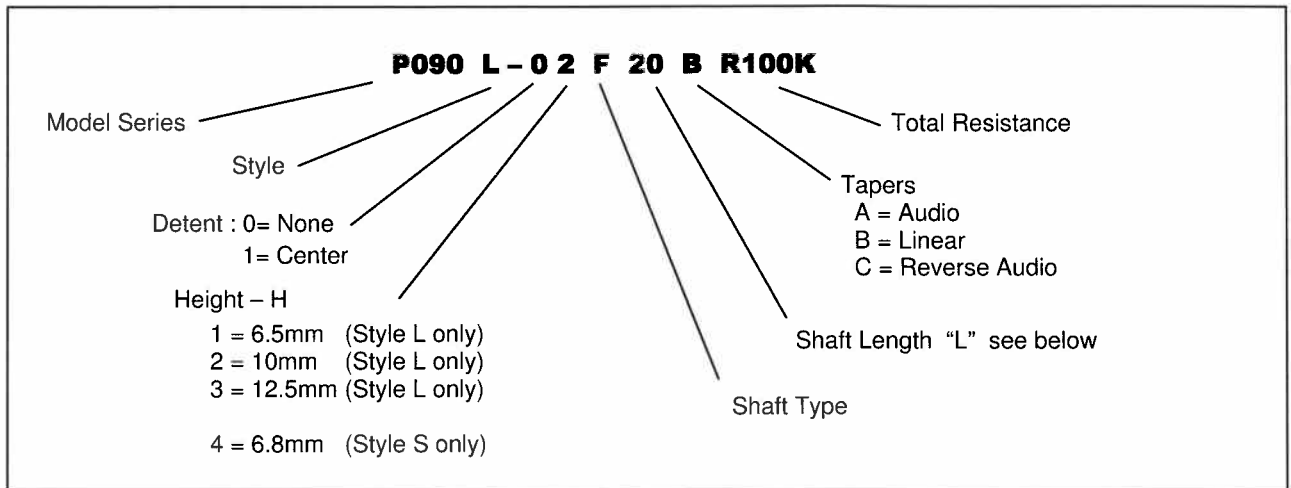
P090 L – 0 2 F 20 B R100K

Model Series

Style

Detent : 0= None
1= Center

Height – H
1 = 6.5mm (Style L only)
2 = 10mm (Style L only)
3 = 12.5mm (Style L only)

4 = 6.8mm (Style S only)

Shaft Type

Shaft Length "L" see below

Tapers
A = Audio
B = Linear
C = Reverse Audio

Total Resistance